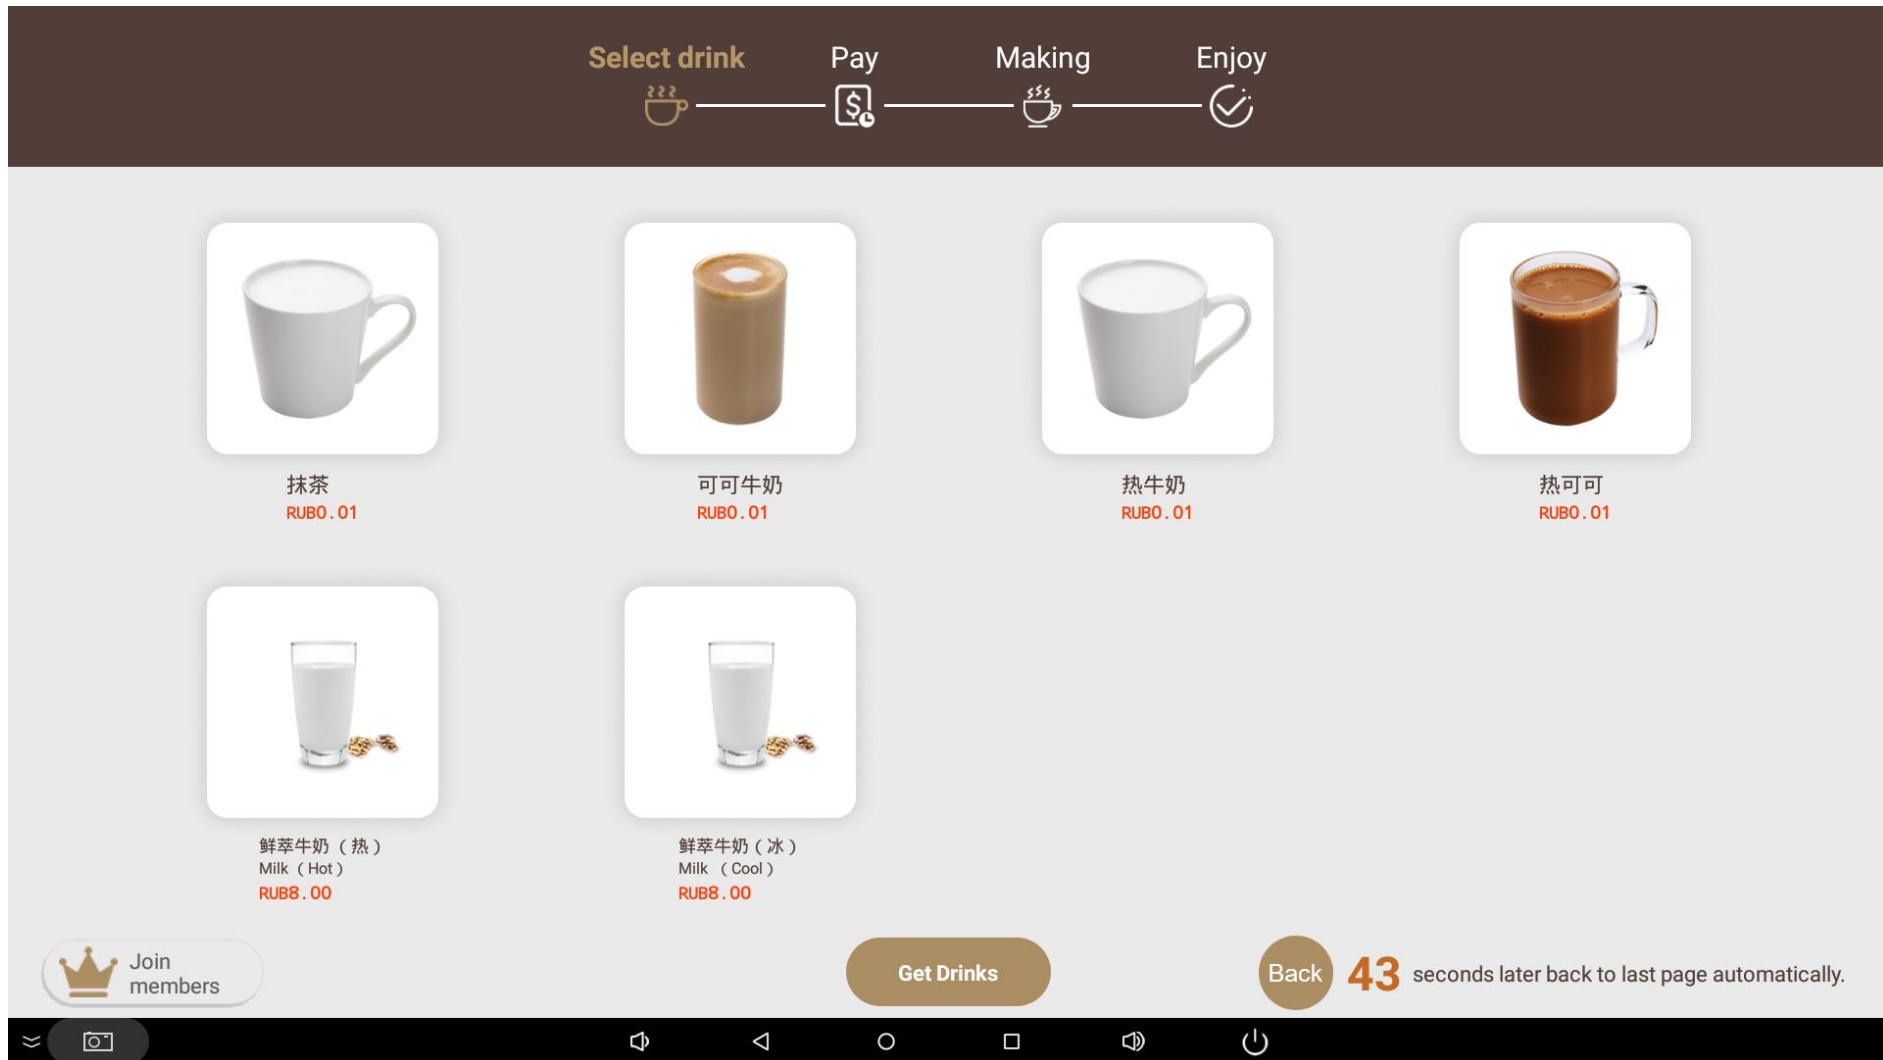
Select drink Pay Making Enjoy

抹茶
RUB0.01

可可牛奶
RUB0.01

热牛奶
RUB0.01

热可可
RUB0.01

鲜萃牛奶（热）
Milk（Hot）
RUB8.00

鲜萃牛奶（冰）
Milk （Cool）
RUB8.00

Join members

Get Drinks

Back 43 seconds later back to last page automatically.